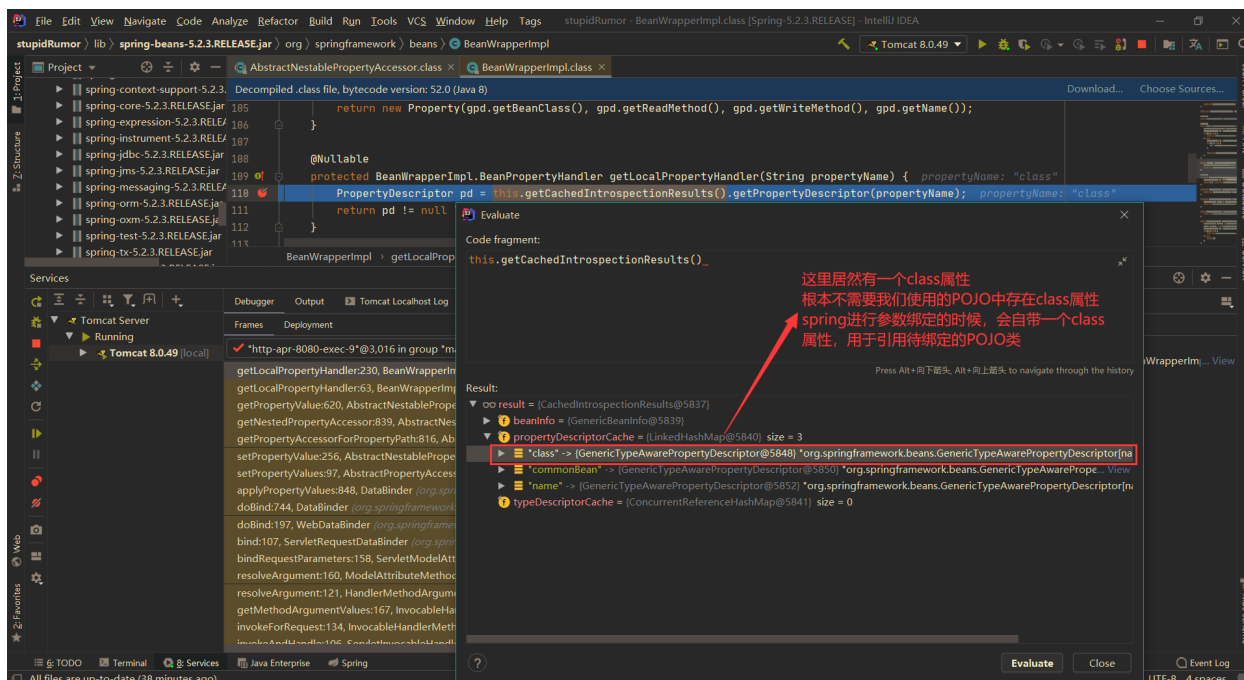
File Edit View Navigate Code Analyze Refactor Build Run Tools VCS Window Help Tags stupidRumor - BeanWrapperImpl.class [Spring-5.2.3.RELEASE] - IntelliJ IDEA

stupidRumor 〉 lib 〉 spring-beans-5.2.3.RELEASE.jar 〉 org 〉 springframework 〉 beans 〉 BeanWrapperImpl

Tomcat 8.0.49

Project

AbstractNestablePropertyAccessor.class × BeanWrapperImpl.class ×

Decompiled .class file, bytecode version: 52.0 (Java 8) Download... Choose Sources...

spring-context-support-5.2.3.
spring-core-5.2.3.RELEASE.jar
spring-expression-5.2.3.RELEA
spring-instrument-5.2.3.RELEA
spring-jdbc-5.2.3.RELEASE.jar
spring-jms-5.2.3.RELEASE.jar
spring-messaging-5.2.3.RELEA
spring-orm-5.2.3.RELEASE.jar
spring-oxm-5.2.3.RELEASE.jar
spring-test-5.2.3.RELEASE.jar
spring-tx-5.2.3.RELEASE.jar

105 return new Property(gpd.getBeanClass(), gpd.getReadMethod(), gpd.getWriteMethod(), gpd.getName());
106 }
107
108 @Nullable
109 protected BeanWrapperImpl.BeanPropertyHandler getLocalPropertyHandler(String propertyName) { propertyName: "class"
110 PropertyDescriptor pd = this.getCachedIntrospectionResults().getPropertyDescriptor(propertyName); propertyName: "class"
111 return pd != null
112 }
113

BeanWrapperImpl 〉 getLocalProp

Services

Tomcat Server
Running
Tomcat 8.0.49 (local)

Debugger Output Tomcat Localhost Log
Frames Deployment

"http-apr-8080-exec-9"@3,016 in group "ma

getLocalPropertyHandler:230, BeanWrapperIm
getLocalPropertyHandler:63, BeanWrapperImpl
getPropertyValue:620, AbstractNestablePrope
getNestedPropertyAccessor:839, AbstractNes
getPropertyAccessorForPropertyPath:816, Ab
setPropertyValue:256, AbstractNestablePrope
setPropertyValues:97, AbstractPropertyAccess
applyPropertyValues:848, DataBinder (org.spr
doBind:744, DataBinder (org.springframework
doBind:197, WebDataBinder (org.springframe
bind:107, ServletRequestDataBinder (org.spri
bindRequestParameters:158, ServletModelAtt
resolveArgument:160, ModelAttributeMethod
resolveArgument:121, HandlerMethodArgum
getMethodArgumentValues:167, InvocableHa
invokeForRequest:134, InvocableHandlerMeth

Evaluate

Code fragment:

this.getCachedIntrospectionResults()_

这里居然有一个class属性
根本不需要我们使用的POJO中存在class属性
spring进行参数绑定的时候，会自带一个class属性，用于引用待绑定的POJO类

Press Alt+向下箭头, Alt+向上箭头 to navigate through the history

Result:
oo result = {CachedIntrospectionResults@5837}
beanInfo = {GenericBeanInfo@5839}
propertyDescriptorCache = {LinkedHashMap@5840} size = 3
"class" -> {GenericTypeAwarePropertyDescriptor@5848} "org.springframework.beans.GenericTypeAwarePropertyDescriptor[na
"commonBean" -> {GenericTypeAwarePropertyDescriptor@5850} "org.springframework.beans.GenericTypeAwarePrope... View
"name" -> {GenericTypeAwarePropertyDescriptor@5852} "org.springframework.beans.GenericTypeAwarePropertyDescriptor[na
typeDescriptorCache = {ConcurrentReferenceHashMap@5841} size = 0

WrapperIm... View

Evaluate Close

6: TODO Terminal 8: Services Java Enterprise Spring Event Log

All files are up-to-date (38 minutes ago) UTF-8 4 spaces